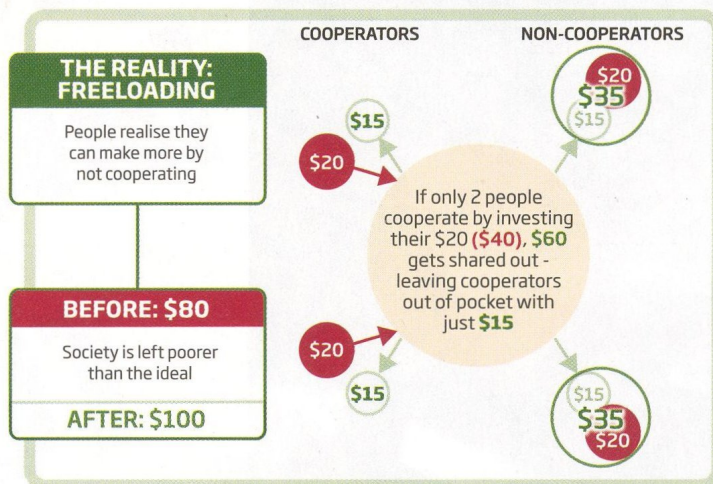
THE REALITY: FREELOADING

People realise they can make more by not cooperating

BEFORE: $80

Society is left poorer than the ideal

AFTER: $100

COOPERATORS

NON-COOPERATORS

$15

$20

$20

$15

If only 2 people cooperate by investing their $20 ($40), $60 gets shared out - leaving cooperators out of pocket with just $15

$20
$35
$15

$15
$35
$20